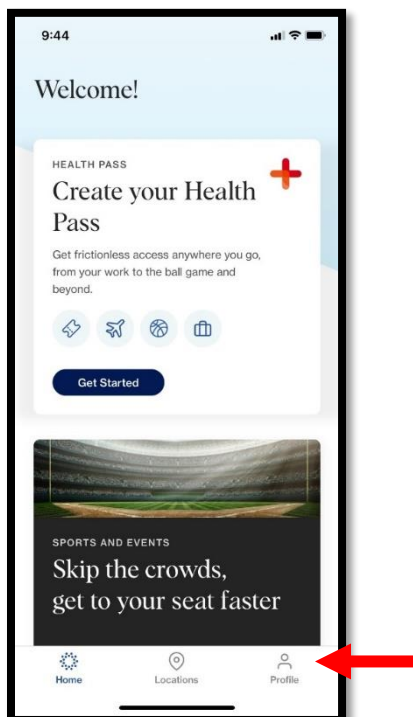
9:44

Welcome!

HEALTH PASS

Create your Health Pass

Get frictionless access anywhere you go, from your work to the ball game and beyond.

Get Started

SPORTS AND EVENTS

Skip the crowds, get to your seat faster

Home Locations Profile